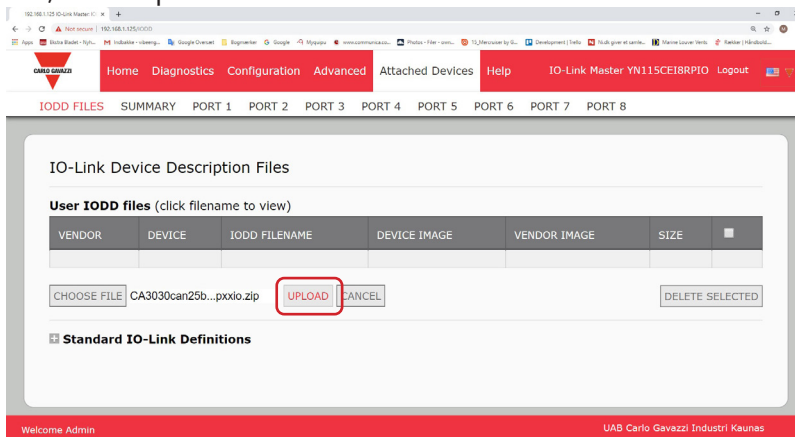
192.168.1.125 IO-Link Master: IC ×  +

← → C  Not secure | 192.168.1.125/IODD

Apps  Ekstra Bladet - Nyh...  Indbakke - mbeeng...  Google Overset  Bogmærker  Google  Mygupu  www.communica.co...  Photos - Filer - oom...  TS_Menuer by G...  Development | Trello  Nulb giver et samle...  Marine Louver Vents  Rækker | Håndbold...

CARLO GAVAZZI

Home  Diagnostics  Configuration  Advanced  Attached Devices  Help  IO-Link Master YN115CEI8RPIO  Logout

IODD FILES  SUMMARY  PORT 1  PORT 2  PORT 3  PORT 4  PORT 5  PORT 6  PORT 7  PORT 8

IO-Link Device Description Files

User IODD files (click filename to view)

| VENDOR | DEVICE | IODD FILENAME | DEVICE IMAGE | VENDOR IMAGE | SIZE | |
|---|---|---|---|---|---|---|
| | | | | | | |

CHOOSE FILE  CA3030can25b...pxxio.zip  UPLOAD  CANCEL  DELETE SELECTED

Standard IO-Link Definitions

Welcome Admin  UAB Carlo Gavazzi Industri Kaunas